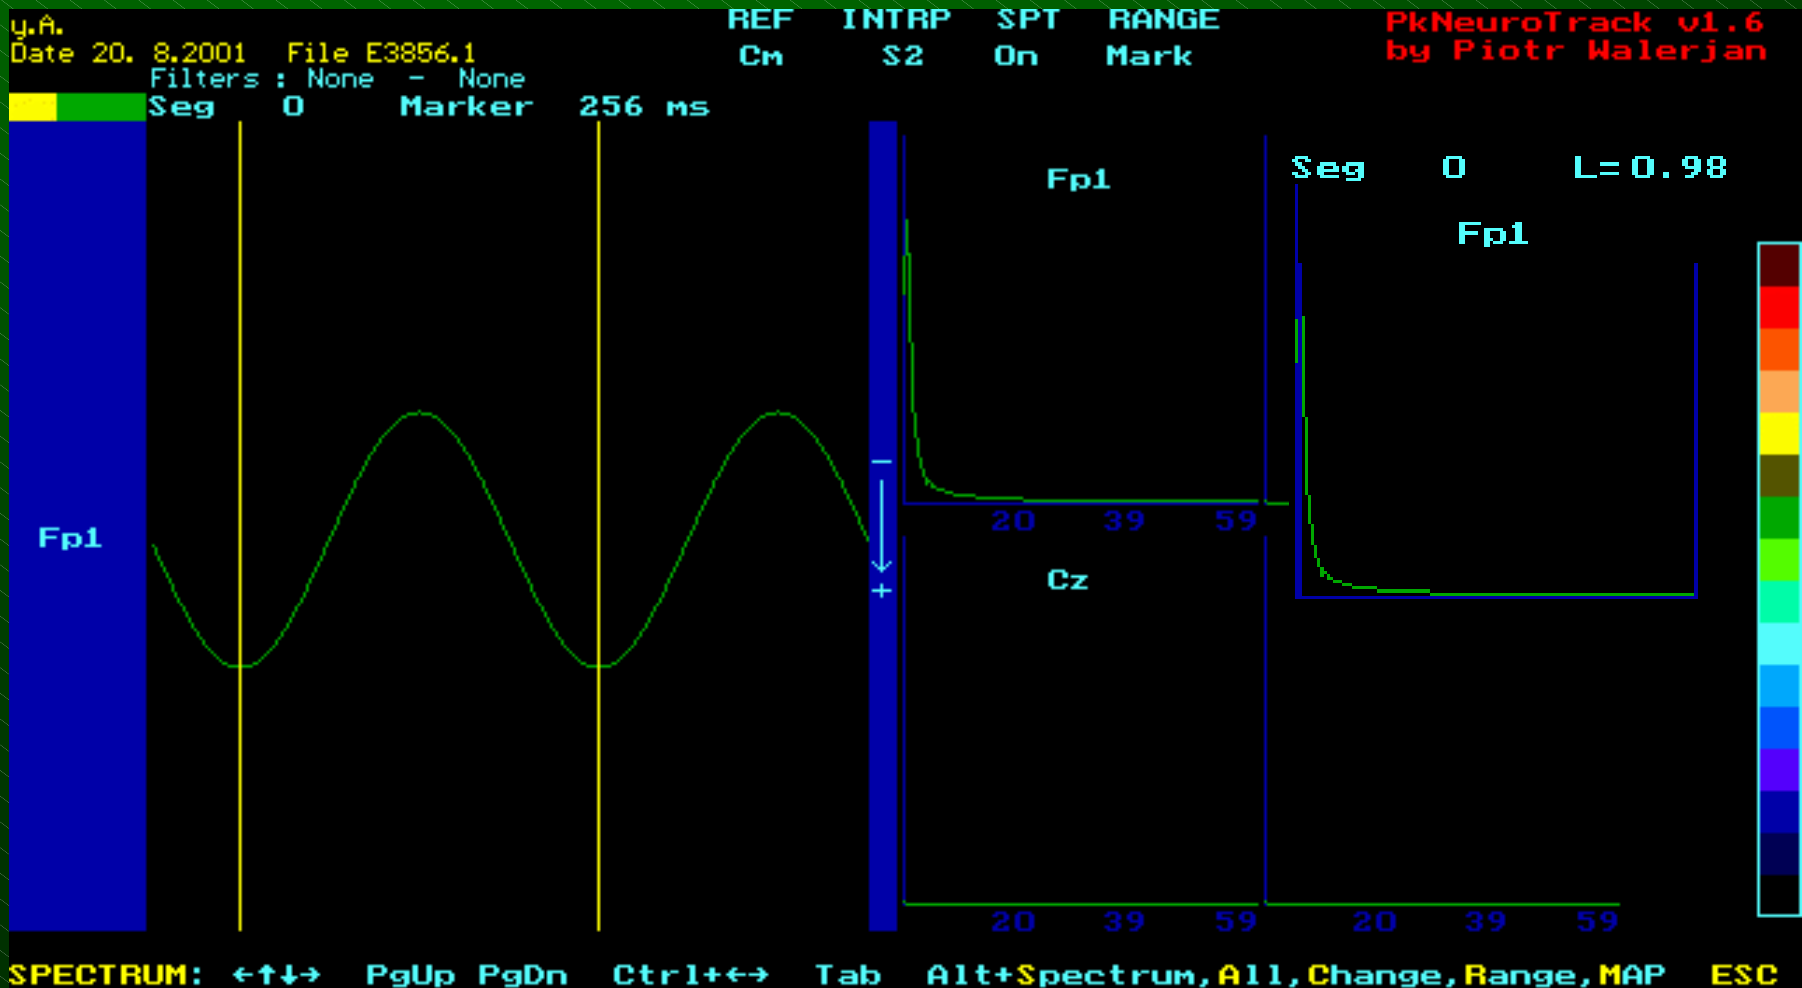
y.A.
Date 20. 8.2001 File E3856.1
Filters : None - None
Seg 0 Marker 256 ms

REF INTRP SPT RANGE
Cm S2 On Mark

PkNeuroTrack v1.6
by Piotr Walerjan

Fp1

Fp1
20 39 59
Cz
20 39 59

Seg 0 L= 0.98
Fp1
20 39 59

−
+

SPECTRUM: ←↑↓→ PgUp PgDn Ctrl+←→ Tab Alt+Spectrum,All,Change,Range,MAP ESC